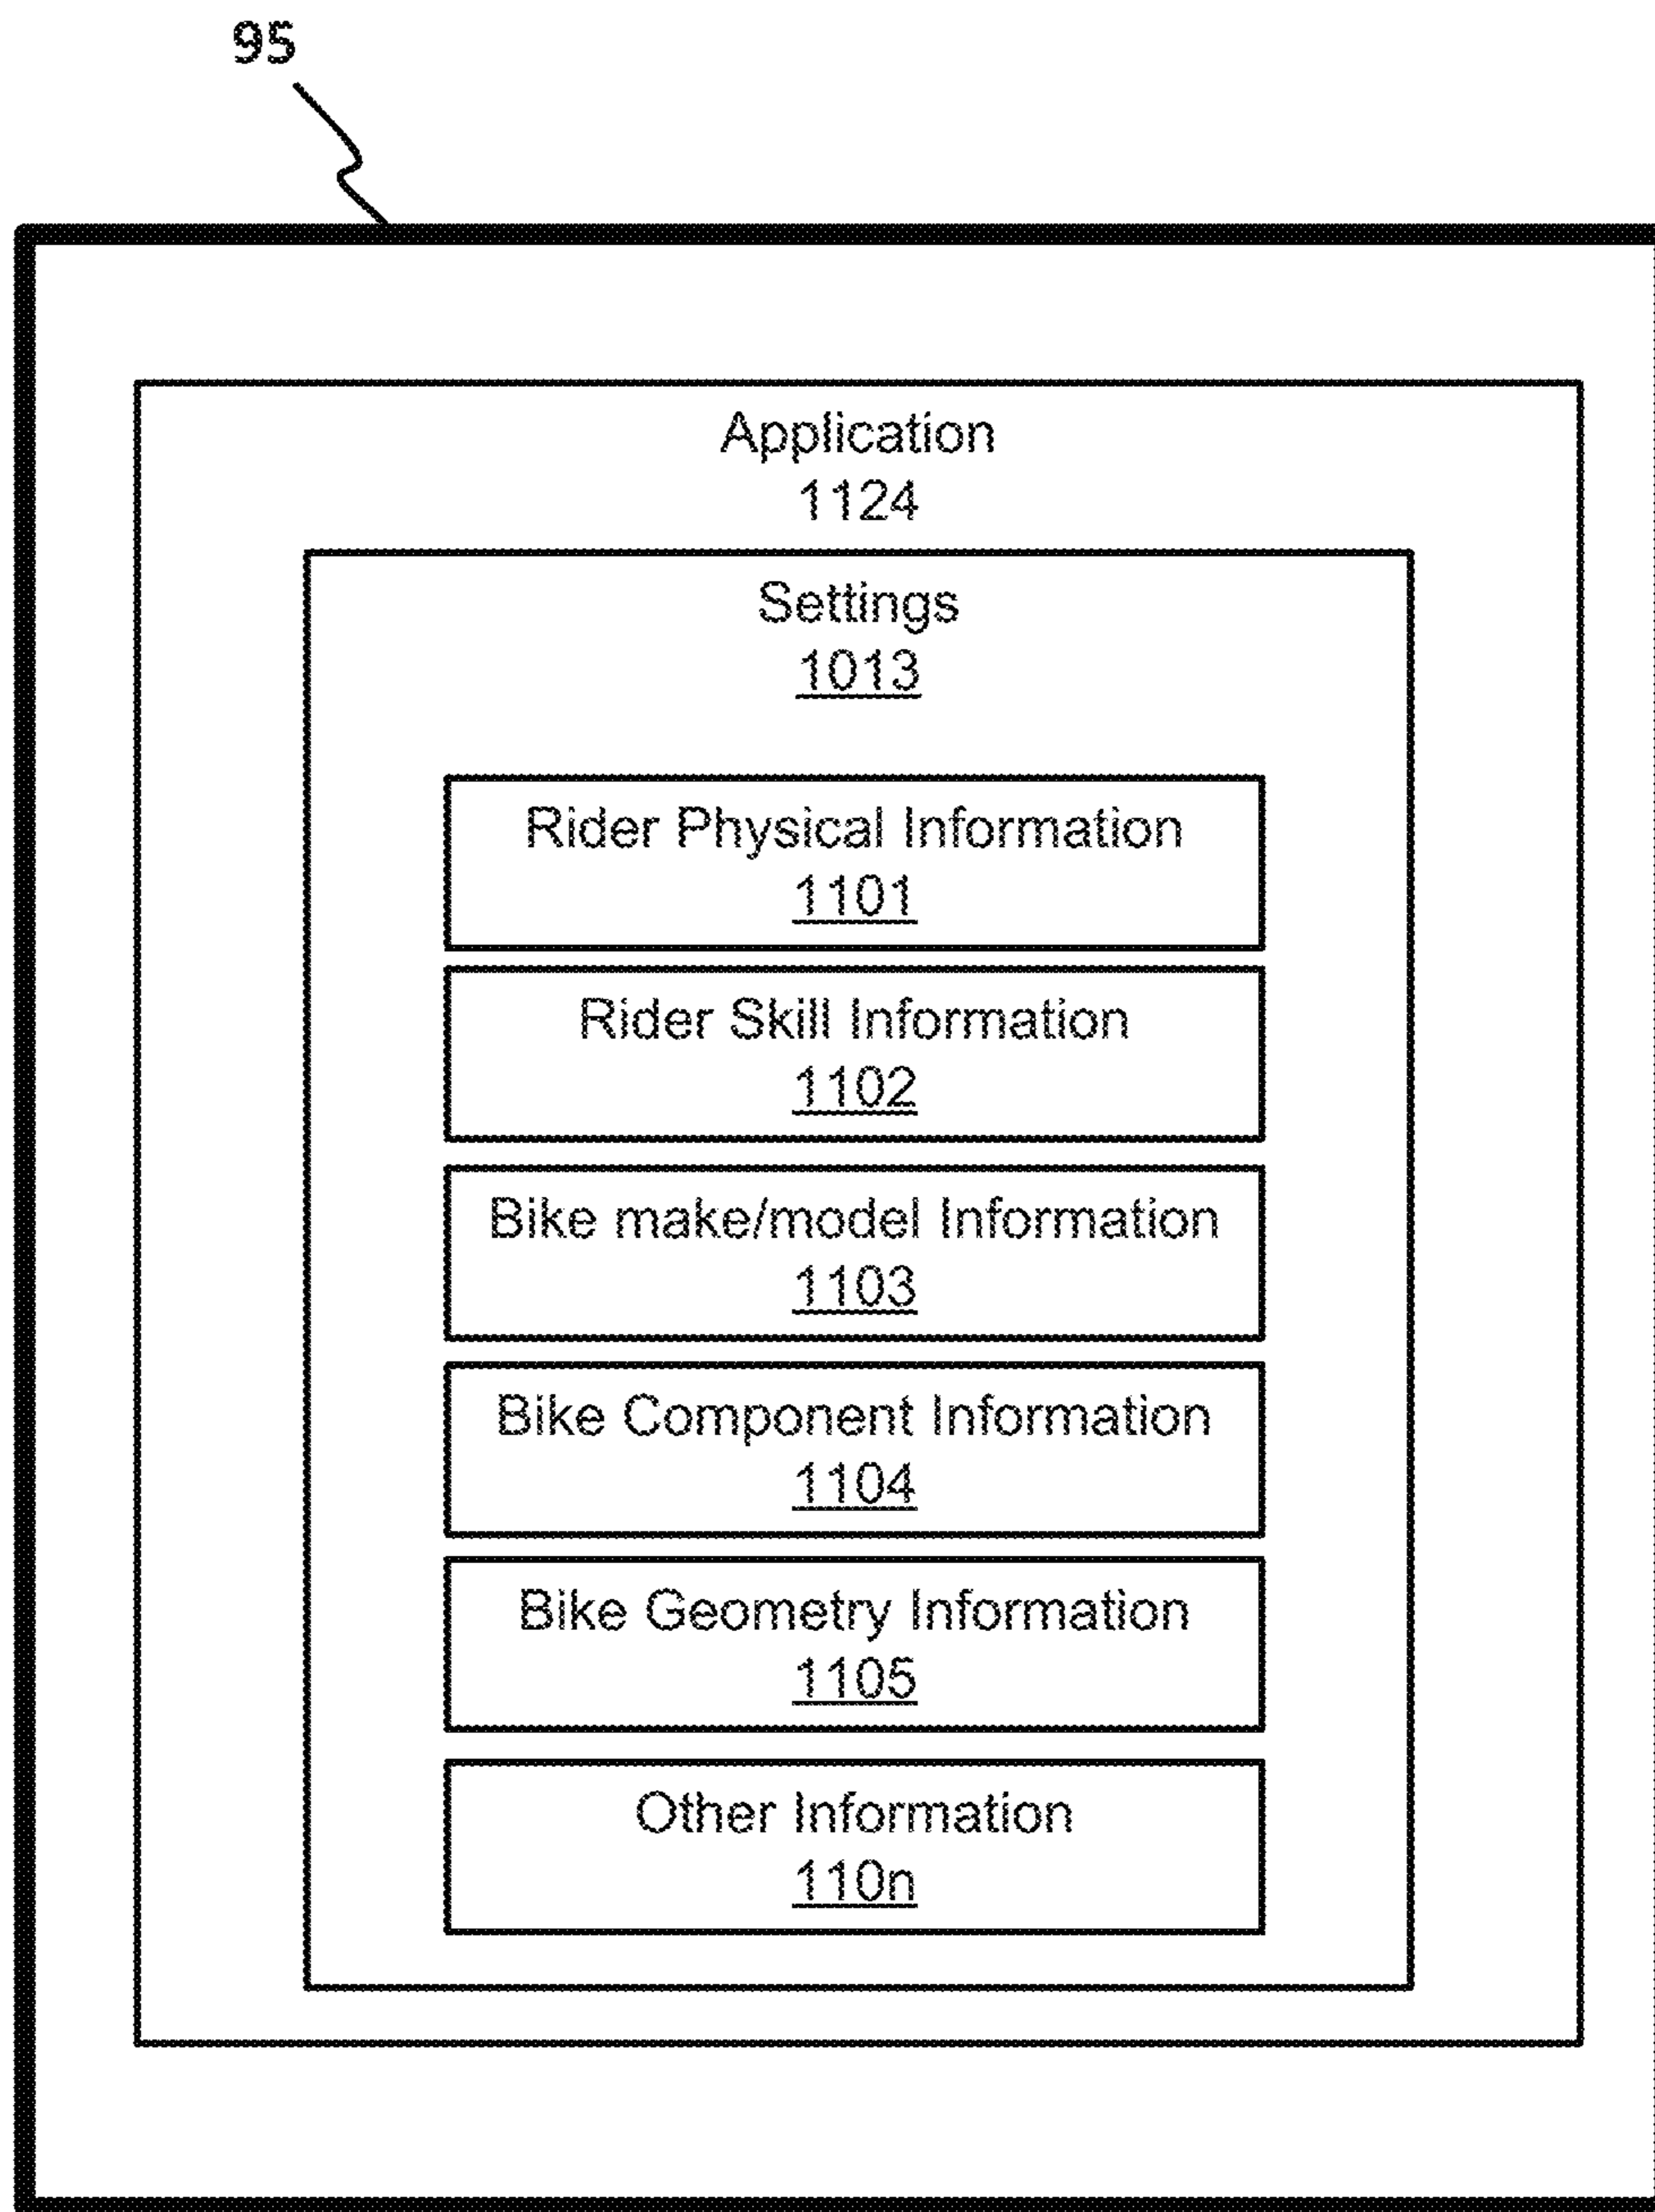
95

Application
1124

Settings
1013

Rider Physical Information
1101

Rider Skill Information
1102

Bike make/model Information
1103

Bike Component Information
1104

Bike Geometry Information
1105

Other Information
110n